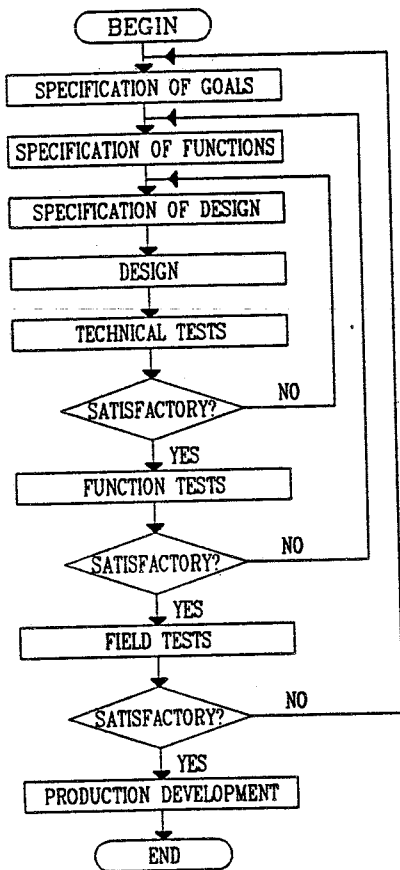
BEGIN

SPECIFICATION OF GOALS

SPECIFICATION OF FUNCTIONS

SPECIFICATION OF DESIGN

DESIGN

TECHNICAL TESTS

SATISFACTORY?

NO

YES

FUNCTION TESTS

SATISFACTORY?

NO

YES

FIELD TESTS

SATISFACTORY?

NO

YES

PRODUCTION DEVELOPMENT

END